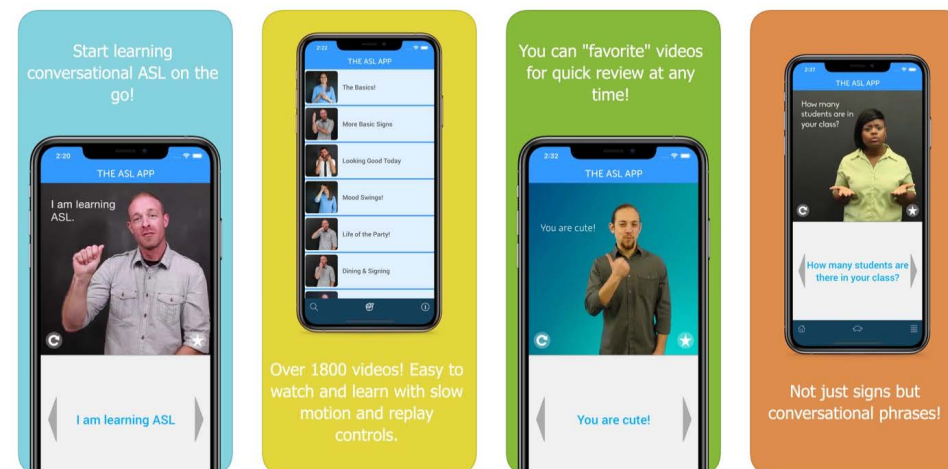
Start learning conversational ASL on the go!

2:20

THE ASL APP

I am learning ASL.

I am learning ASL

2:22

THE ASL APP

The Basics!

More Basic Signs

Looking Good Today

Mood Swings!

Life of the Party!

Dining & Signing

Over 1800 videos! Easy to watch and learn with slow motion and replay controls.

You can "favorite" videos for quick review at any time!

2:32

THE ASL APP

You are cute!

You are cute!

2:37

THE ASL APP

How many students are in your class?

How many students are there in your class?

Not just signs but conversational phrases!